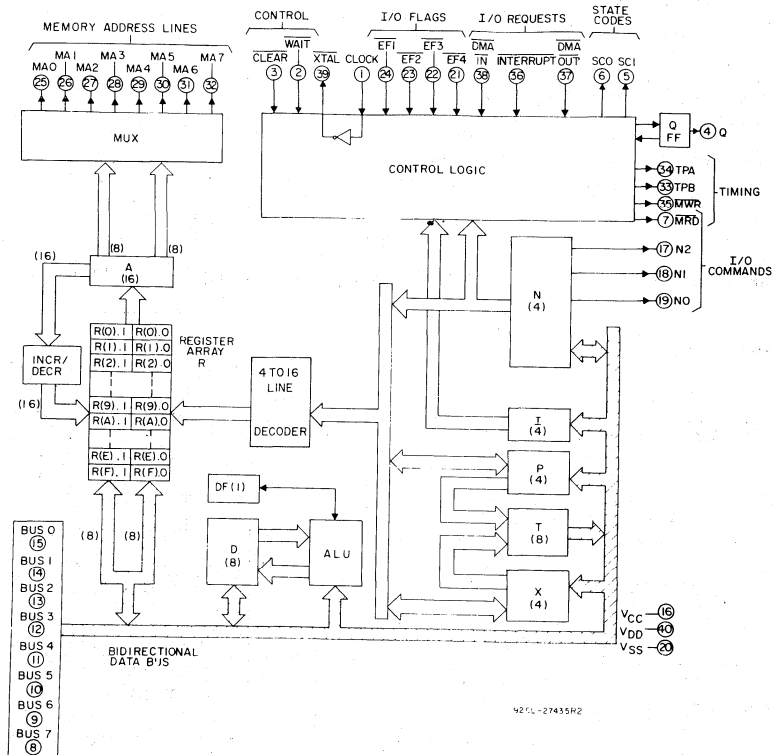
MEMORY ADDRESS LINES

MA0 MA1 MA2 MA3 MA4 MA5 MA6 MA7
25 26 27 28 29 30 31 32

CONTROL
$\overline{CLEAR}$ $\overline{WAIT}$ $\overline{XTAL}$
3 2 39

CLOCK
1

I/O FLAGS
$\overline{EF1}$ $\overline{EF2}$ $\overline{EF3}$ $\overline{EF4}$
24 23 22 21

I/O REQUESTS
$\overline{DMA}$ $\overline{IN}$ $\overline{INTERRUPT}$ $\overline{DMA}$ $\overline{OUT}$
38 36 37

STATE CODES
SC0 SC1
6 5

MUX

CONTROL LOGIC

Q FF
4 Q

34 TPA
33 TPB
35 $\overline{MWR}$
7 $\overline{MRD}$
TIMING

17 N2
18 N1
19 N0
I/O COMMANDS

(8) (8)
(16)
A
(16)

R(0).1 R(0).0
R(1).1 R(1).0
R(2).1 R(2).0
R(9).1 R(9).0
R(A).1 R(A).0
R(E).1 R(E).0
R(F).1 R(F).0

REGISTER ARRAY R

INCR/ DECR
(16)

4 TO 16 LINE DECODER

N
(4)

I
(4)

P
(4)

T
(8)

X
(4)

DF(1)

D
(8)

ALU

(8) (8)

BUS 0 15
BUS 1 14
BUS 2 13
BUS 3 12
BUS 4 11
BUS 5 10
BUS 6 9
BUS 7 8

BIDIRECTIONAL DATA BUS

$V_{CC}$ 16
$V_{DD}$ 40
$V_{SS}$ 20

92CL-27435R2